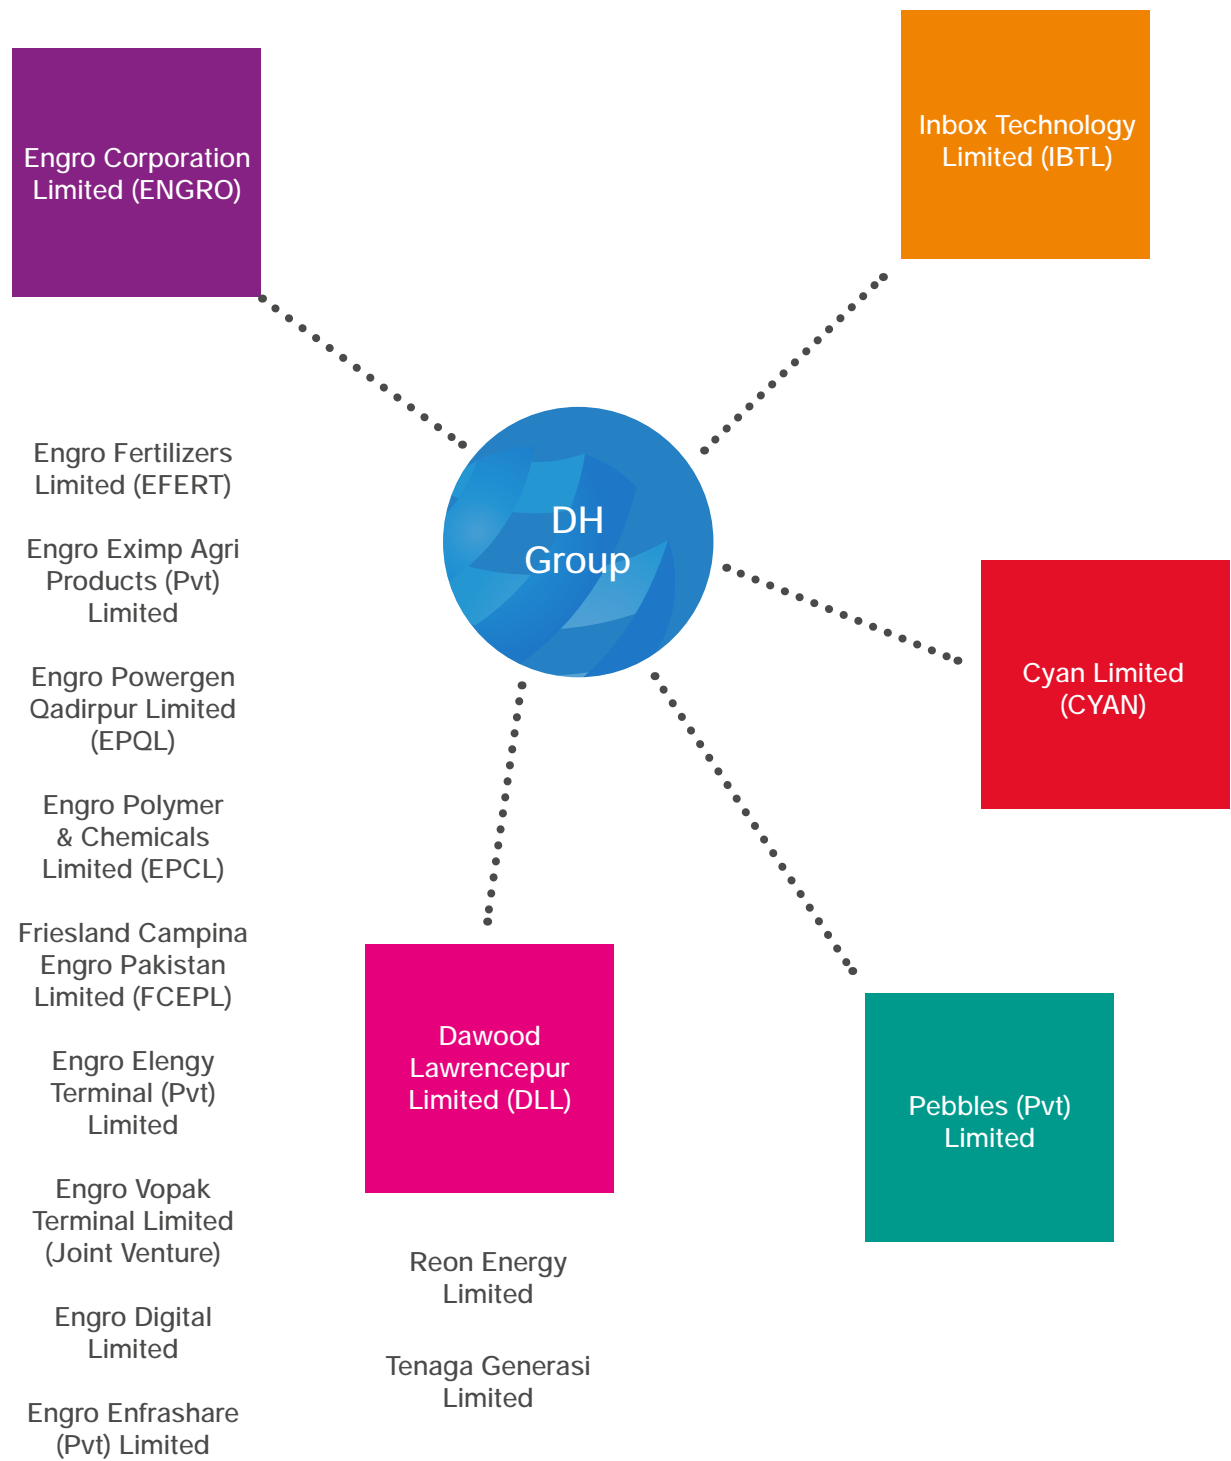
Engro Corporation Limited (ENGRO)

Inbox Technology Limited (IBTL)

DH Group

Engro Fertilizers Limited (EFERT)

Engro Eximp Agri Products (Pvt) Limited

Engro Powergen Qadirpur Limited (EPQL)

Engro Polymer & Chemicals Limited (EPCL)

Friesland Campina Engro Pakistan Limited (FCEPL)

Engro Elengy Terminal (Pvt) Limited

Engro Vopak Terminal Limited (Joint Venture)

Engro Digital Limited

Engro Enfrashare (Pvt) Limited

Cyan Limited (CYAN)

Dawood Lawrencepur Limited (DLL)

Reon Energy Limited

Tenaga Generasi Limited

Pebbles (Pvt) Limited